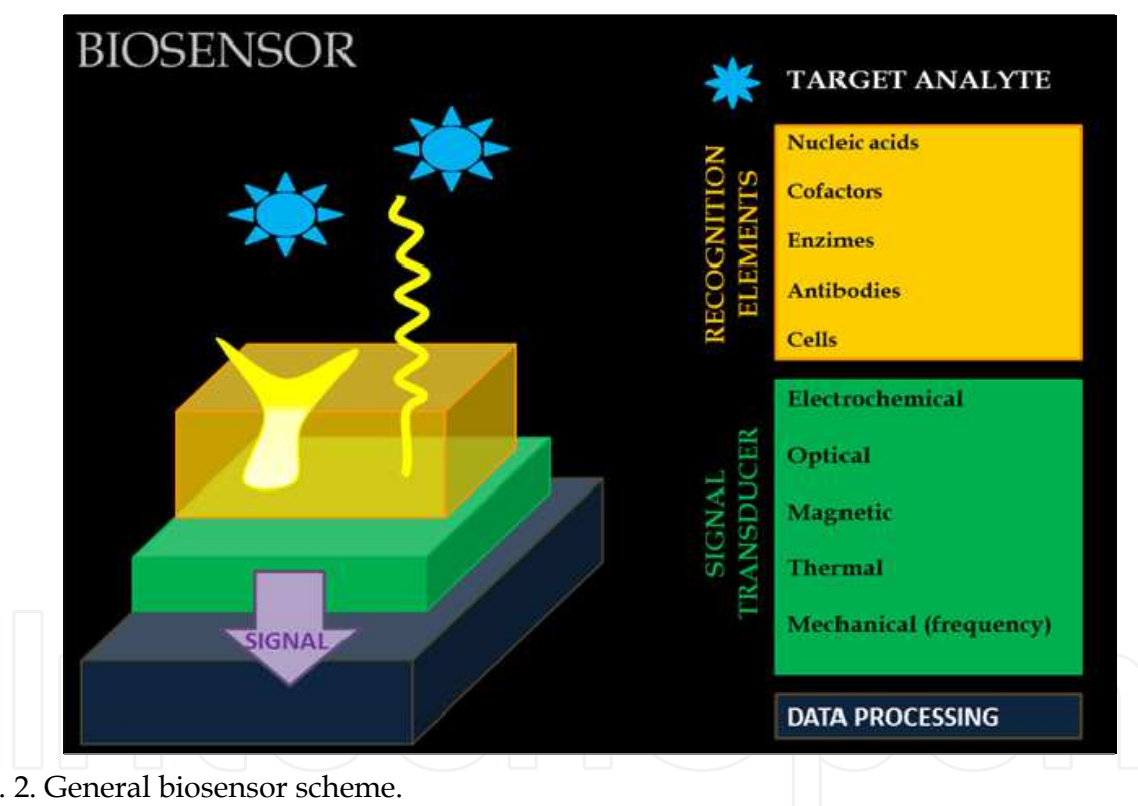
BIOSENSOR

SIGNAL

TARGET ANALYTE

RECOGNITION ELEMENTS

Nucleic acids

Cofactors

Enzimes

Antibodies

Cells

SIGNAL TRANSDUCER

Electrochemical

Optical

Magnetic

Thermal

Mechanical (frequency)

DATA PROCESSING

. 2. General biosensor scheme.